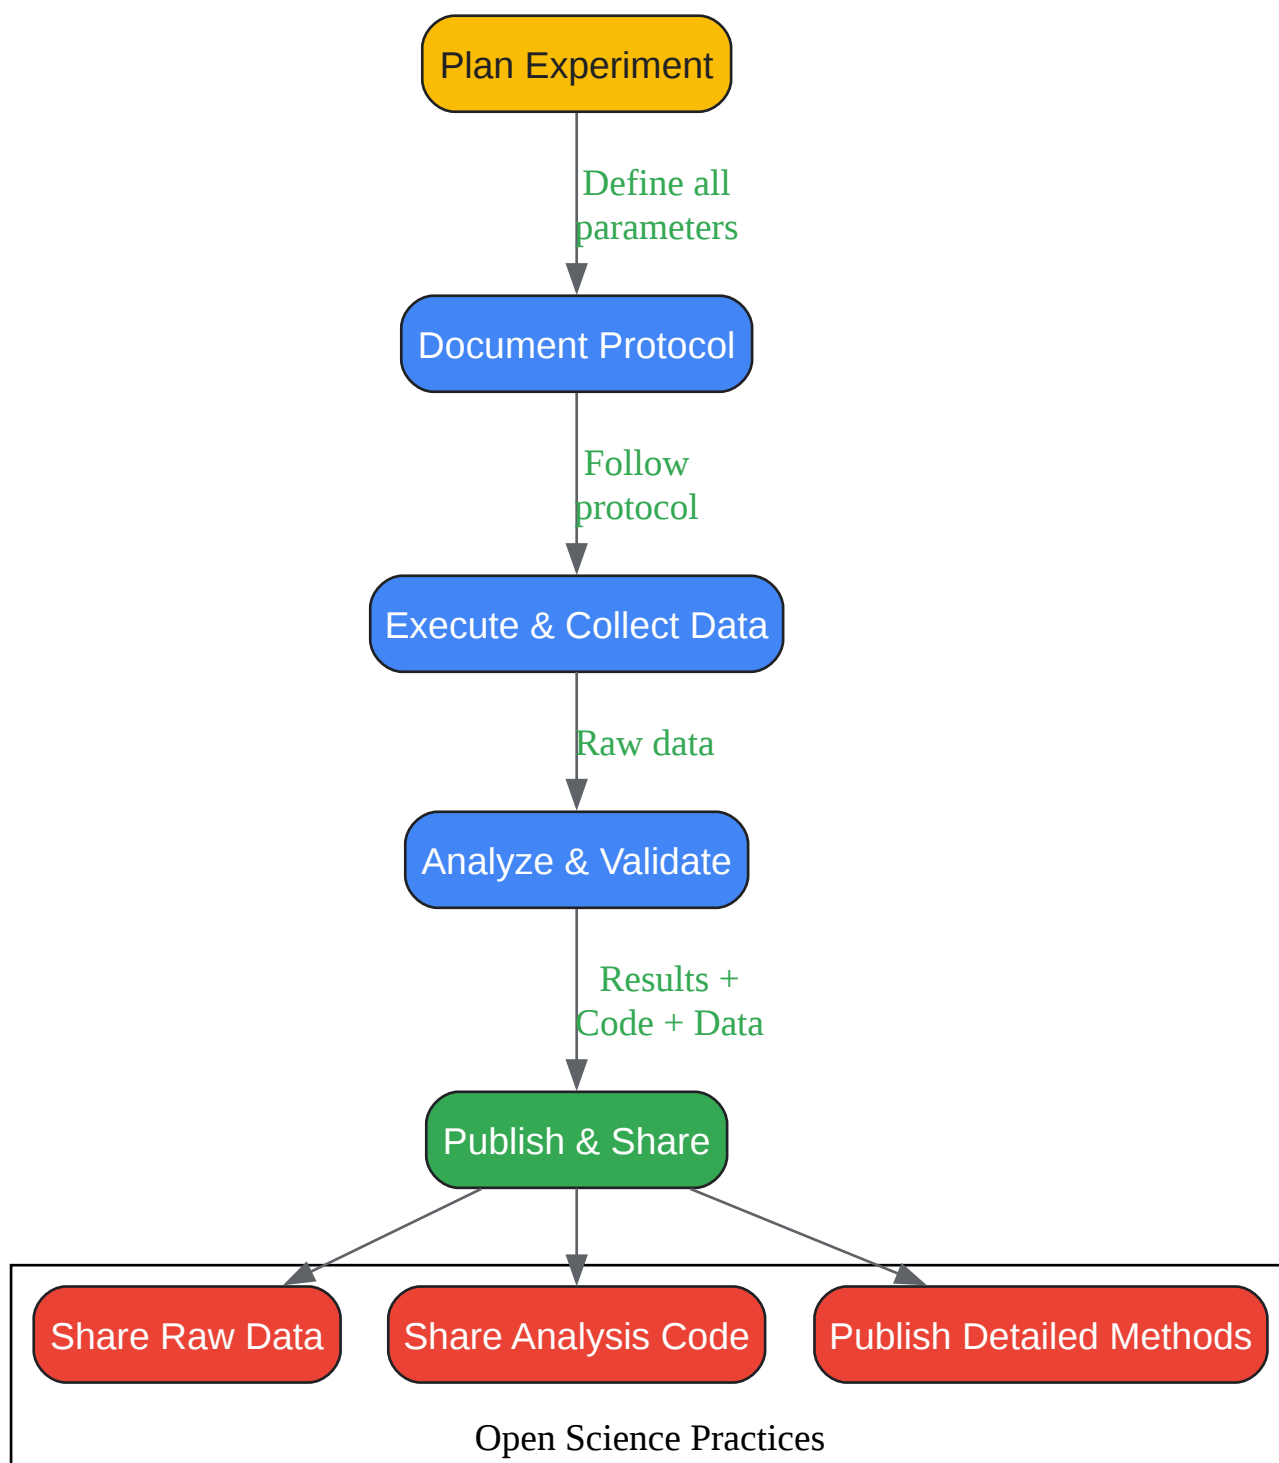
Plan Experiment

Define all parameters

Document Protocol

Follow protocol

Execute & Collect Data

Raw data

Analyze & Validate

Results + Code + Data

Publish & Share

Share Raw Data

Share Analysis Code

Publish Detailed Methods

Open Science Practices